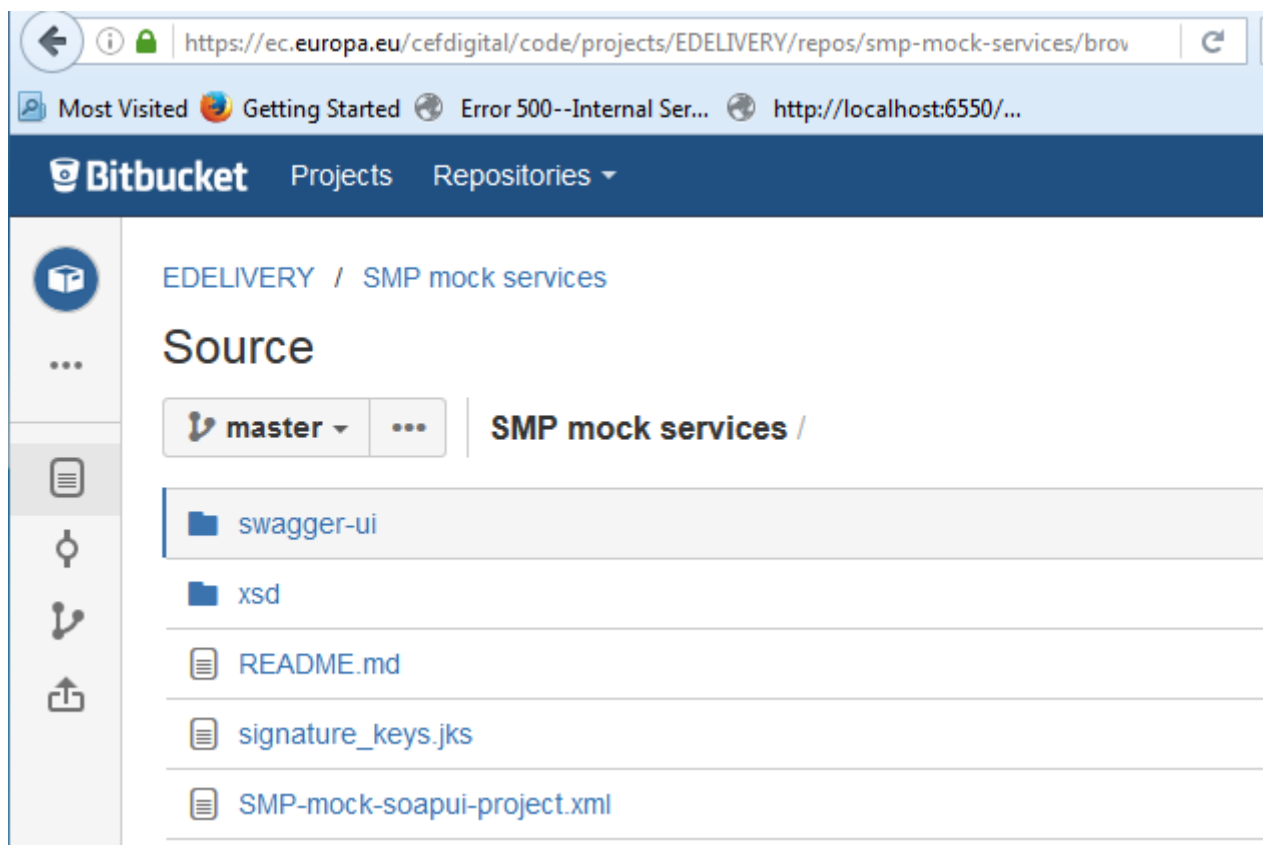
https://ec.europa.eu/cefdigital/code/projects/EDELIVERY/repos/smp-mock-services/brov

Most Visited Getting Started Error 500--Internal Ser... http://localhost:6550/...

Bitbucket Projects Repositories

...

EDELIVERY / SMP mock services

Source

master ...

SMP mock services /

swagger-ui

xsd

README.md

signature_keys.jks

SMP-mock-soapui-project.xml